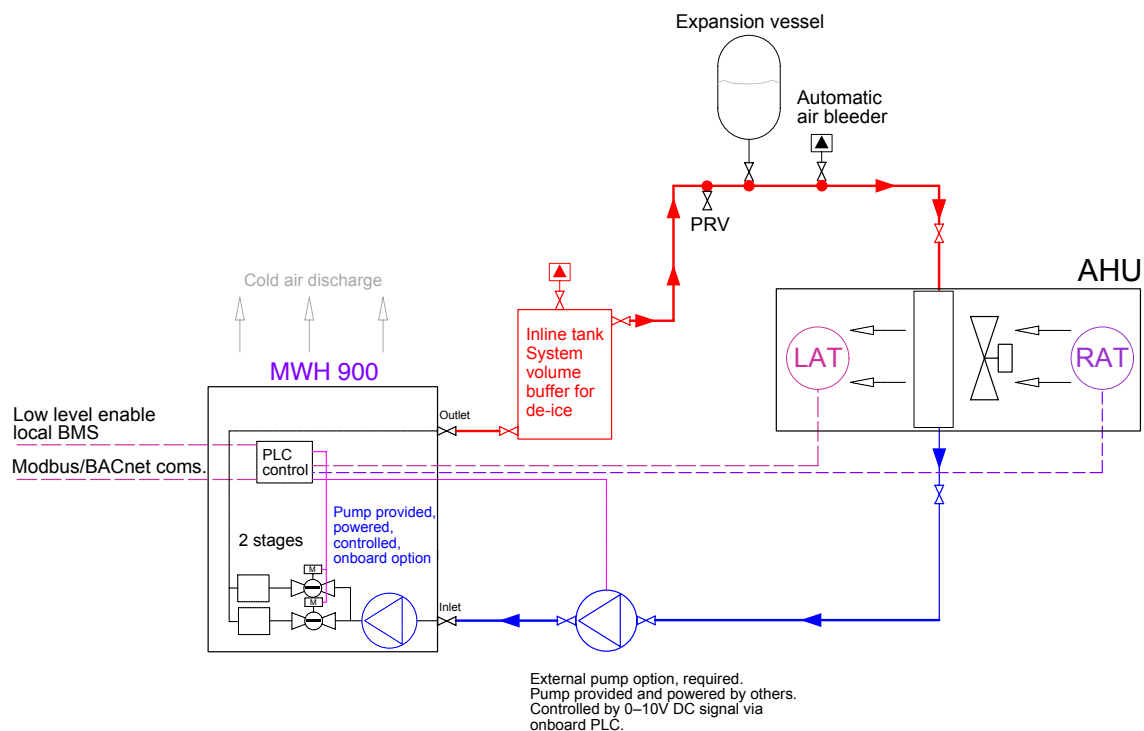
Expansion vessel

Automatic air bleeder

PRV

AHU

Cold air discharge

Inline tank System volume buffer for de-ice

MWH 900

LAT

RAT

Low level enable local BMS

Outlet

PLC control

Modbus/BACnet coms.

Pump provided, powered, controlled, onboard option

2 stages

M

M

Inlet

External pump option, required.
Pump provided and powered by others.
Controlled by 0–10V DC signal via onboard PLC.